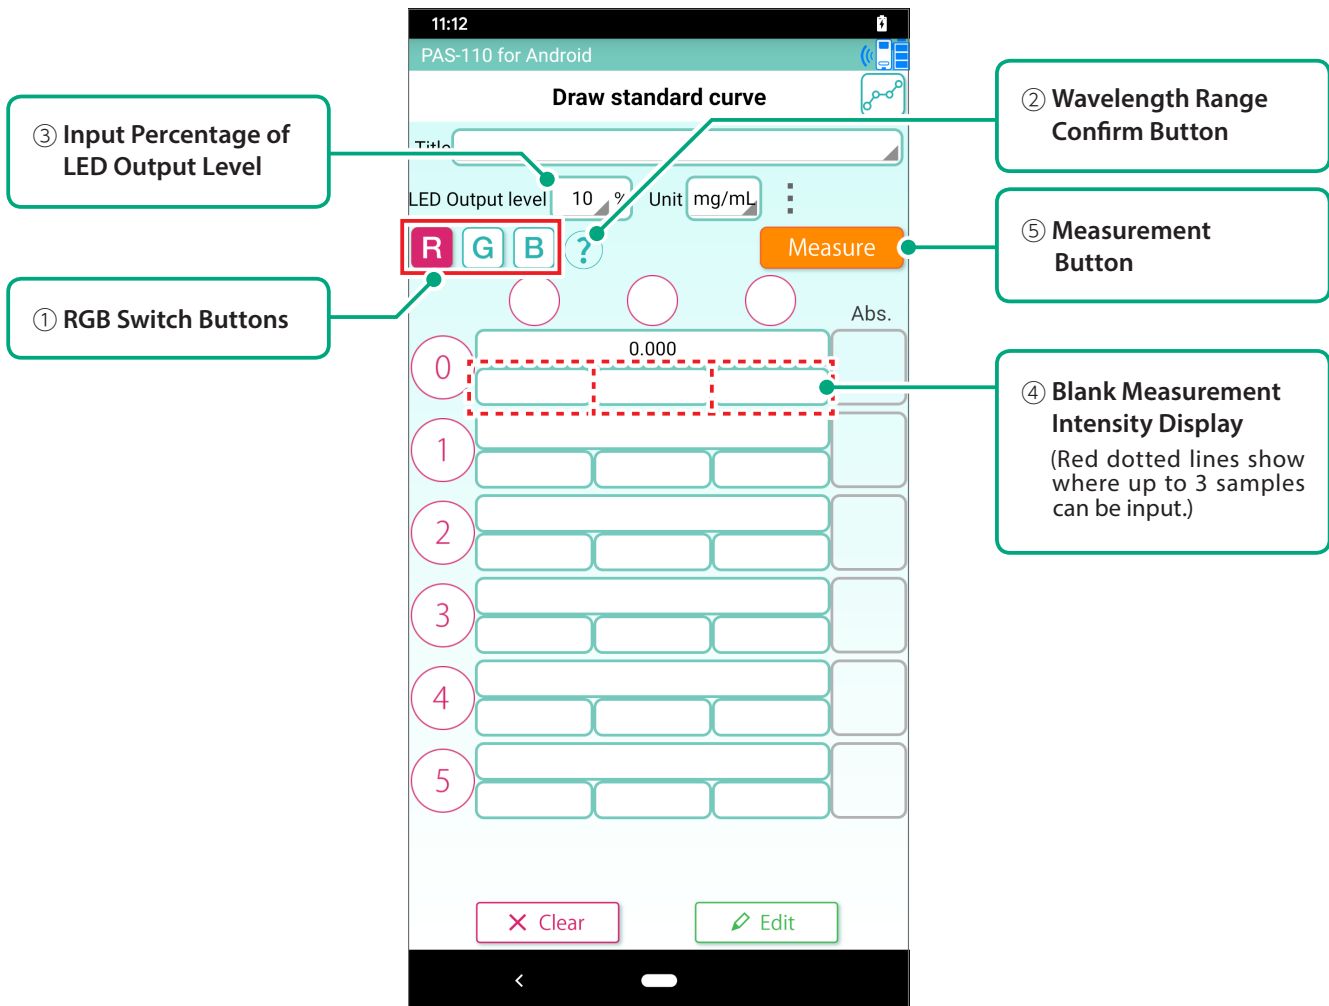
③ Input Percentage of LED Output Level

① RGB Switch Buttons

11:12

PAS-110 for Android

Draw standard curve

Title

LED Output level 10 % Unit mg/mL

R G B ?

Measure

Abs.

0 0.000

1

2

3

4

5

✕ Clear

Edit

② Wavelength Range Confirm Button

⑤ Measurement Button

④ Blank Measurement Intensity Display

(Red dotted lines show where up to 3 samples can be input.)